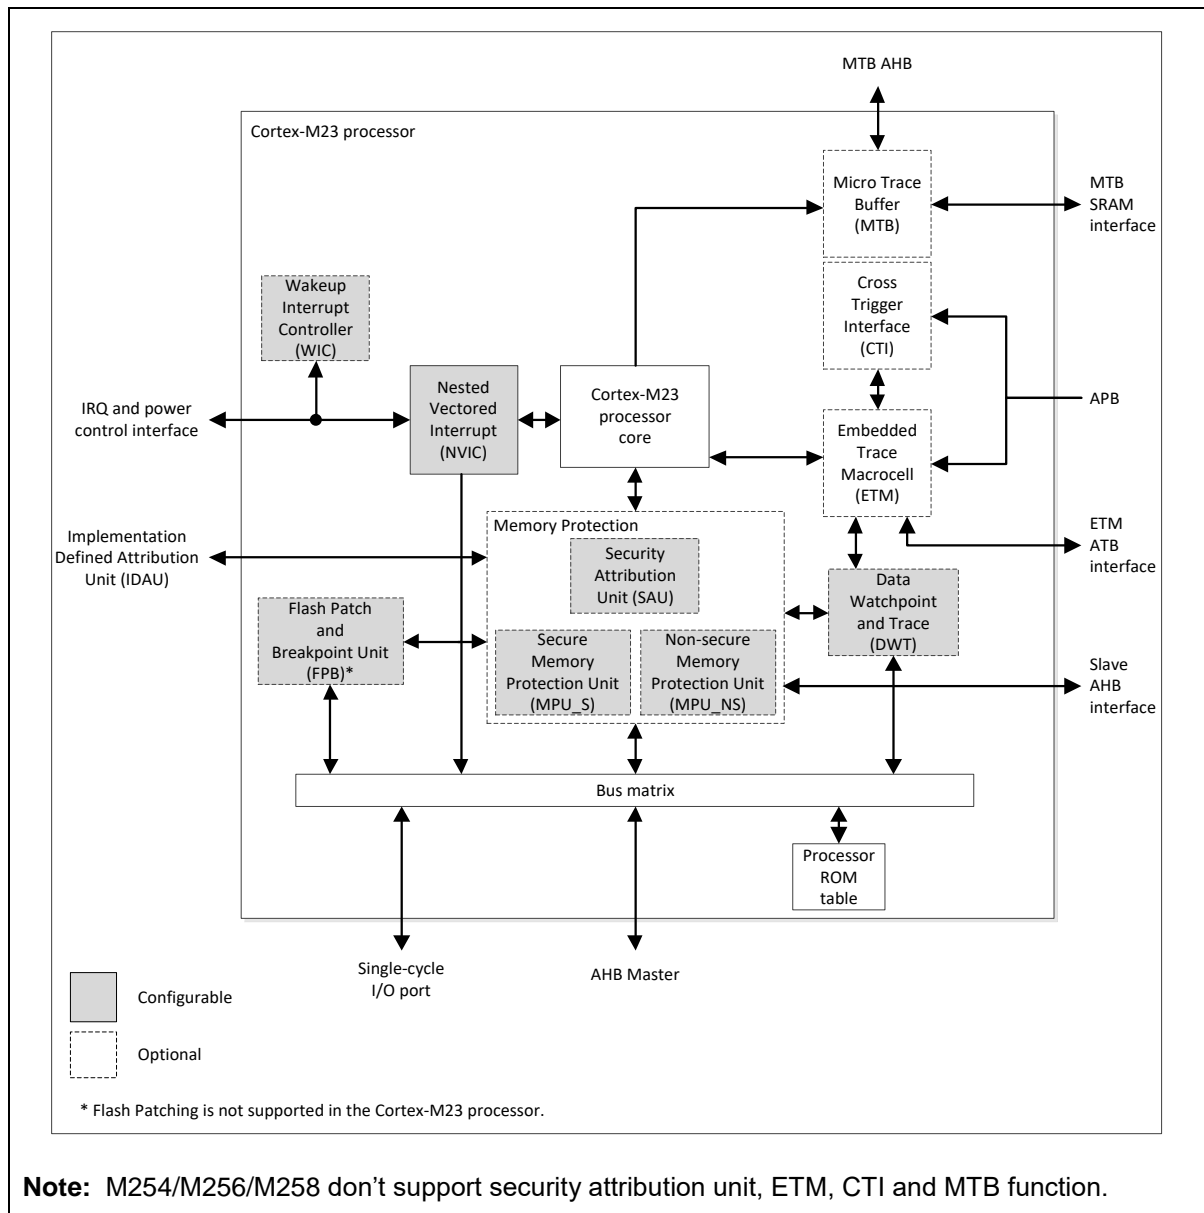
MTB AHB

Cortex-M23 processor

Micro Trace Buffer (MTB)

MTB SRAM interface

Cross Trigger Interface (CTI)

Wakeup Interrupt Controller (WIC)

IRQ and power control interface

Nested Vectored Interrupt (NVIC)

Cortex-M23 processor core

APB

Embedded Trace Macrocell (ETM)

Implementation Defined Attribution Unit (IDAU)

Memory Protection

Security Attribution Unit (SAU)

ETM ATB interface

Flash Patch and Breakpoint Unit (FPB)*

Secure Memory Protection Unit (MPU_S)

Non-secure Memory Protection Unit (MPU_NS)

Data Watchpoint and Trace (DWT)

Slave AHB interface

Bus matrix

Processor ROM table

Single-cycle I/O port

AHB Master

Configurable

Optional

* Flash Patching is not supported in the Cortex-M23 processor.

**Note:** M254/M256/M258 don't support security attribution unit, ETM, CTI and MTB function.